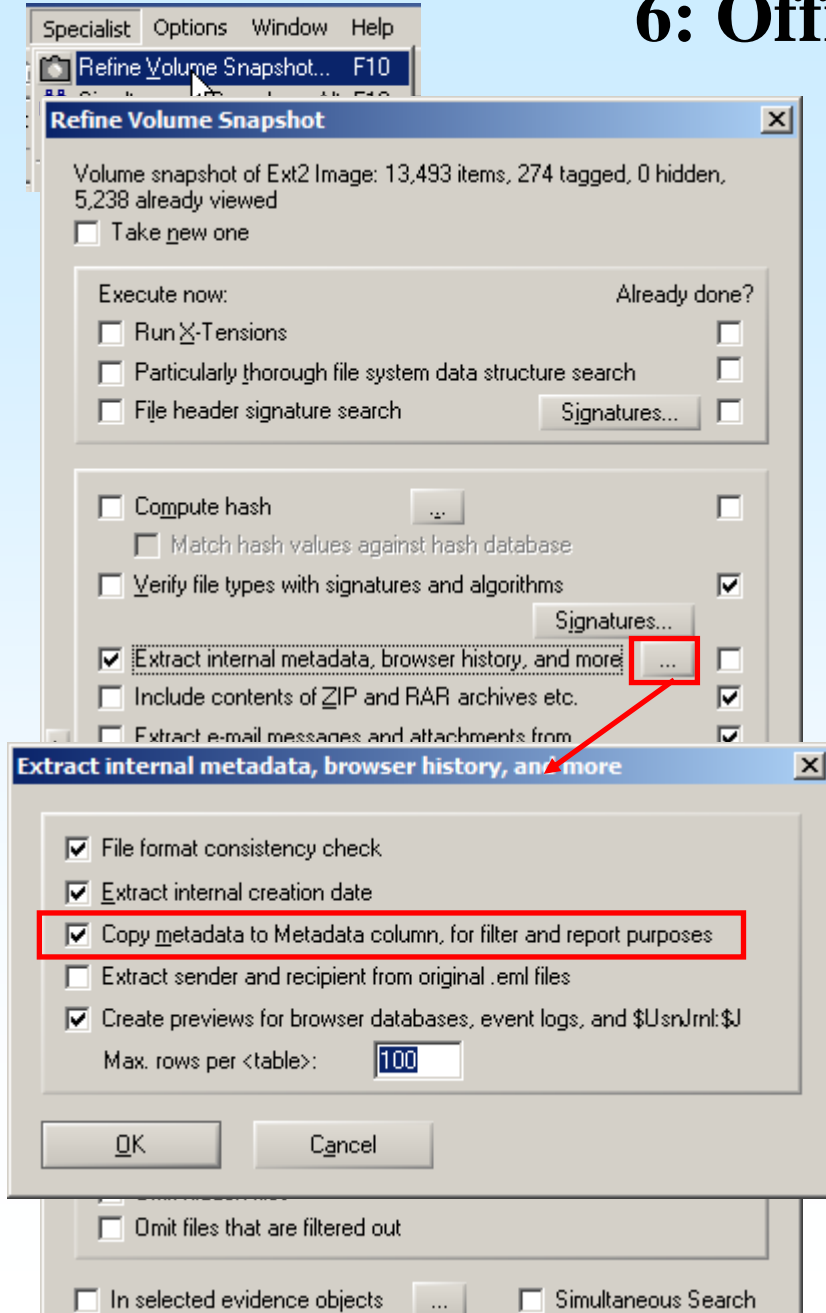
6: Off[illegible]

Specialist Options Window Help

Refine Volume Snapshot... F10

Refine Volume Snapshot

Volume snapshot of Ext2 Image: 13,493 items, 274 tagged, 0 hidden, 5,238 already viewed

Take new one

Execute now:

Already done?

Run X-Tensions

Particularly thorough file system data structure search

File header signature search

Signatures...

Compute hash

...

Match hash values against hash database

Verify file types with signatures and algorithms

Signatures...

Extract internal metadata, browser history, and more

...

Include contents of ZIP and RAR archives etc.

Extract e-mail messages and attachments from

Extract internal metadata, browser history, and more

File format consistency check

Extract internal creation date

Copy metadata to Metadata column, for filter and report purposes

Extract sender and recipient from original .eml files

Create previews for browser databases, event logs, and $UsnJrnl:$J

Max. rows per <table>: 100

OK

Cancel

Omit files that are filtered out

In selected evidence objects

...

Simultaneous Search